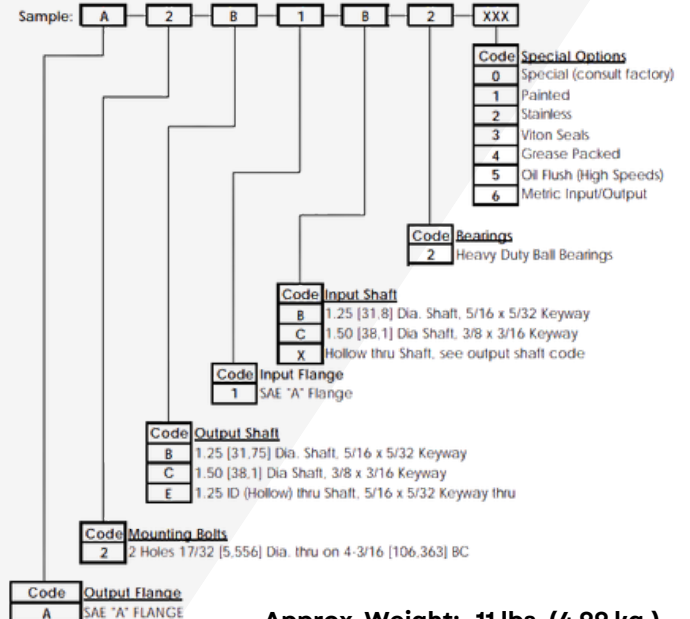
Sample: A 2 B 1 B 2 XXX

| Code | Special Options |
|---|---|
| 0 | Special (consult factory) |
| 1 | Painted |
| 2 | Stainless |
| 3 | Viton Seals |
| 4 | Grease Packed |
| 5 | Oil Flush (High Speeds) |
| 6 | Metric Input/Output |

| Code | Bearings |
|---|---|
| 2 | Heavy Duty Ball Bearings |

| Code | Input Shaft |
|---|---|
| B | 1.25 [31,8] Dia. Shaft, 5/16 x 5/32 Keyway |
| C | 1.50 [38,1] Dia Shaft, 3/8 x 3/16 Keyway |
| X | Hollow thru Shaft, see output shaft code |

| Code | Input Flange |
|---|---|
| 1 | SAE "A" Flange |

| Code | Output Shaft |
|---|---|
| B | 1.25 [31,75] Dia. Shaft, 5/16 x 5/32 Keyway |
| C | 1.50 [38,1] Dia Shaft, 3/8 x 3/16 Keyway |
| E | 1.25 ID (Hollow) thru Shaft, 5/16 x 5/32 Keyway thru |

| Code | Mounting Bolts |
|---|---|
| 2 | 2 Holes 17/32 [5,556] Dia. thru on 4-3/16 [106,363] BC |

| Code | Output Flange |
|---|---|
| A | SAE "A" FLANGE |

Approx. Weight: 11 lbs. (4.99 kg.)